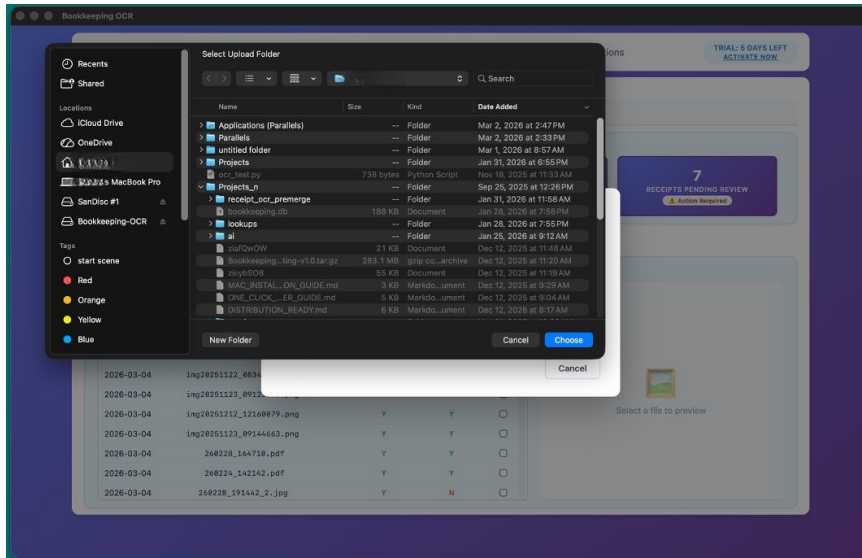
Bookkeeping OCR

Recents
Shared
Locations
iCloud Drive
OneDrive
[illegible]
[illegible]'s MacBook Pro
SanDisc #1
Bookkeeping-OCR
Tags
start scene
Red
Orange
Yellow
Blue

Select Upload Folder

Q Search

| Name | Size | Kind | Date Added |
|---|---|---|---|
| Applications (Parallels) | -- | Folder | Mar 2, 2026 at 2:47 PM |
| Parallels | -- | Folder | Mar 2, 2026 at 2:33 PM |
| untitled folder | -- | Folder | Mar 1, 2026 at 8:57 AM |
| Projects | -- | Folder | Jan 31, 2026 at 6:55 PM |
| ocr_test.py | 738 bytes | Python Script | Nov 18, 2025 at 11:33 AM |
| Projects_n | -- | Folder | Sep 25, 2025 at 12:26 PM |
| receipt_ocr_premerge | -- | Folder | Jan 31, 2026 at 11:58 AM |
| bookkeeping.db | 188 KB | Document | Jan 28, 2026 at 7:56 PM |
| lookups | -- | Folder | Jan 28, 2026 at 7:55 PM |
| ai | -- | Folder | Jan 25, 2026 at 9:12 AM |
| zlafQwOW | 21 KB | Document | Dec 12, 2025 at 11:46 AM |
| Bookkeeping...ting-v1.0.tar.gz | 283.1 MB | gzip co...archive | Dec 12, 2025 at 11:20 AM |
| zicybSO8 | 55 KB | Document | Dec 12, 2025 at 11:19 AM |
| MAC_INSTAL...ON_GUIDE.md | 3 KB | Markdo...ument | Dec 12, 2025 at 9:29 AM |
| ONE_CLICK_...ER_GUIDE.md | 5 KB | Markdo...ument | Dec 12, 2025 at 9:04 AM |
| DISTRIBUTION_READY.md | 6 KB | Markdo...ument | Dec 12, 2025 at 8:17 AM |

New Folder
Cancel
Choose

ions
TRIAL: 5 DAYS LEFT
ACTIVATE NOW

7
RECEIPTS PENDING REVIEW
Action Required

Cancel

| 2026-03-04 | img20251122_0834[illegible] | | | |
|---|---|---|---|---|
| 2026-03-04 | img20251123_0912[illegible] | | | |
| 2026-03-04 | img20251212_12160079.png | Y | Y | |
| 2026-03-04 | img20251123_09144663.png | Y | Y | |
| 2026-03-04 | 260228_164710.pdf | Y | Y | |
| 2026-03-04 | 260224_142142.pdf | Y | Y | |
| 2026-03-04 | 260228_191442_2.jpg | Y | N | |

Select a file to preview